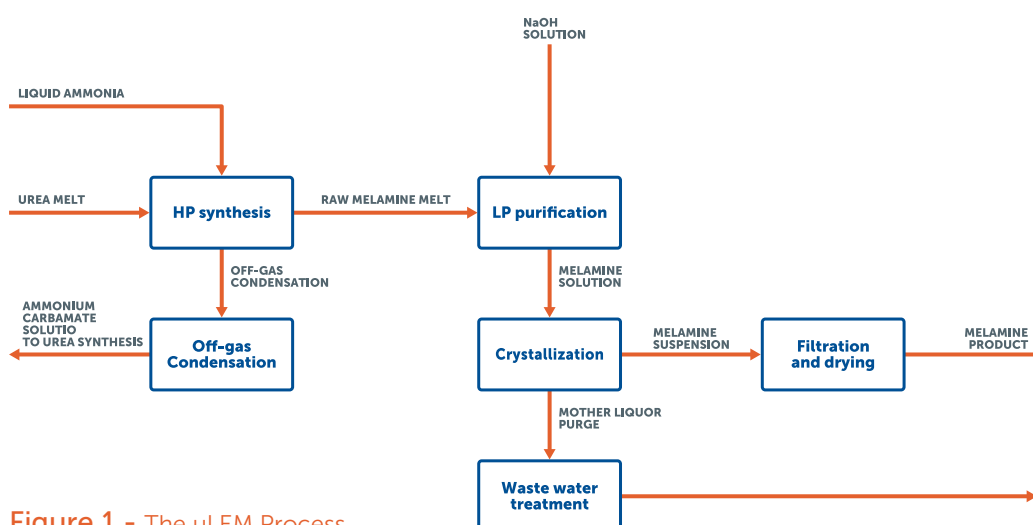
NaOH SOLUTION

LIQUID AMMONIA

UREA MELT

HP synthesis

RAW MELAMINE MELT

LP purification

OFF-GAS CONDENSATION

MELAMINE SOLUTION

AMMONIUM CARBAMATE SOLUTIO TO UREA SYNTHESIS

Off-gas Condensation

Crystallization

MELAMINE SUSPENSION

Filtration and drying

MELAMINE PRODUCT

MOTHER LIQUOR PURGE

Waste water treatment

Figure 1 - The uLEM Process